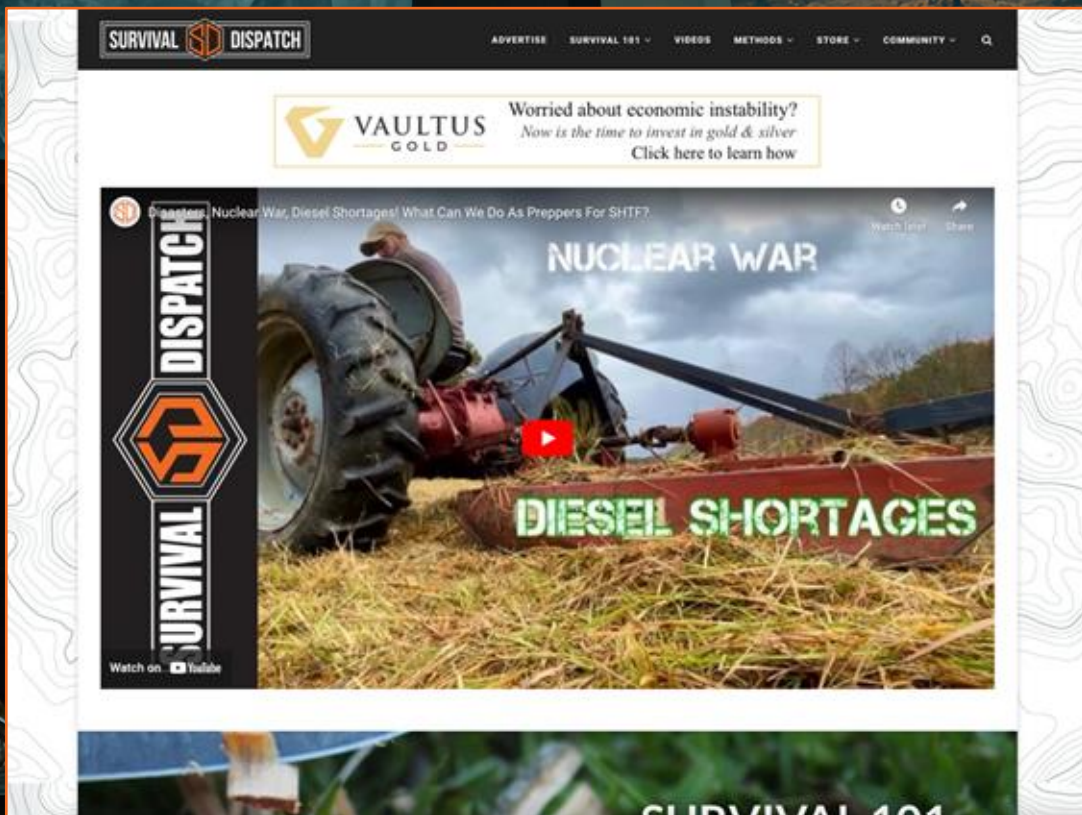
SURVIVAL SD DISPATCH

ADVERTISE SURVIVAL 101 VIDEOS METHODS STORE COMMUNITY

VAULTUS GOLD

Worried about economic instability?
Now is the time to invest in gold & silver
Click here to learn how

Disasters, Nuclear War, Diesel Shortages! What Can We Do As Preppers For SHTF?

Watch later Share

DISPATCH SD SURVIVAL

NUCLEAR WAR

DIESEL SHORTAGES

Watch on YouTube

SURVIVAL 101